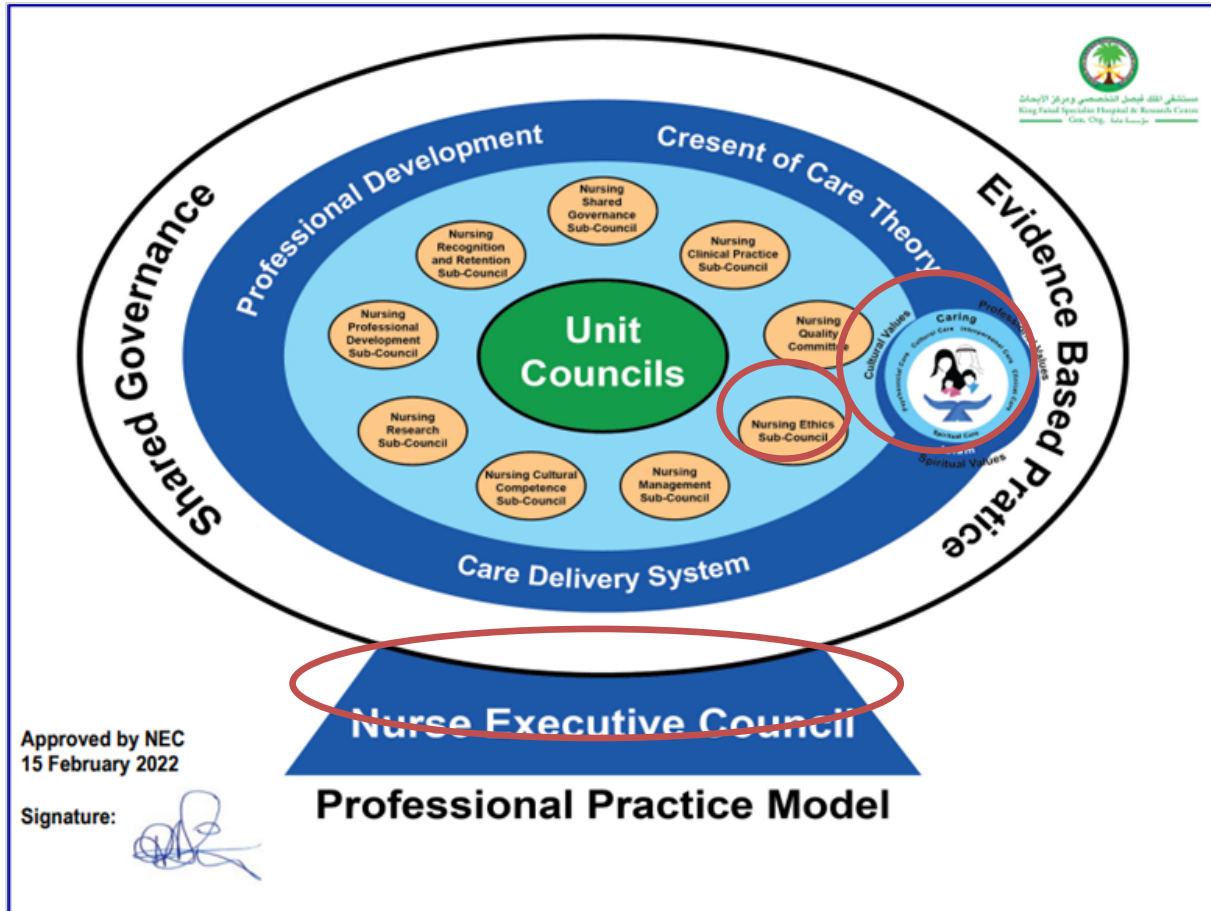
مستشفى الملك فيصل التخصصي ومركز الأبحاث
King Faisal Specialist Hospital & Research Centre
Gen. Org. مؤسسة عامة

Shared Governance

Professional Development

Cresent of Care Theory

Evidence Based Pratice

Nursing Shared Governance Sub-Council

Nursing Recognition and Retention Sub-Council

Nursing Clinical Practice Sub-Council

Nursing Professional Development Sub-Council

Unit Councils

Nursing Quality Committee

Nursing Research Sub-Council

Nursing Ethics Sub-Council

Nursing Cultural Competence Sub-Council

Nursing Management Sub-Council

Caring

Cultural Values

Professional Values

Cultural Care

Interpersonal Care

Psychosocial Care

Clinical Care

Spiritual Care

Spiritual Values

Care Delivery System

Nurse Executive Council

Approved by NEC
15 February 2022

Signature:

Professional Practice Model